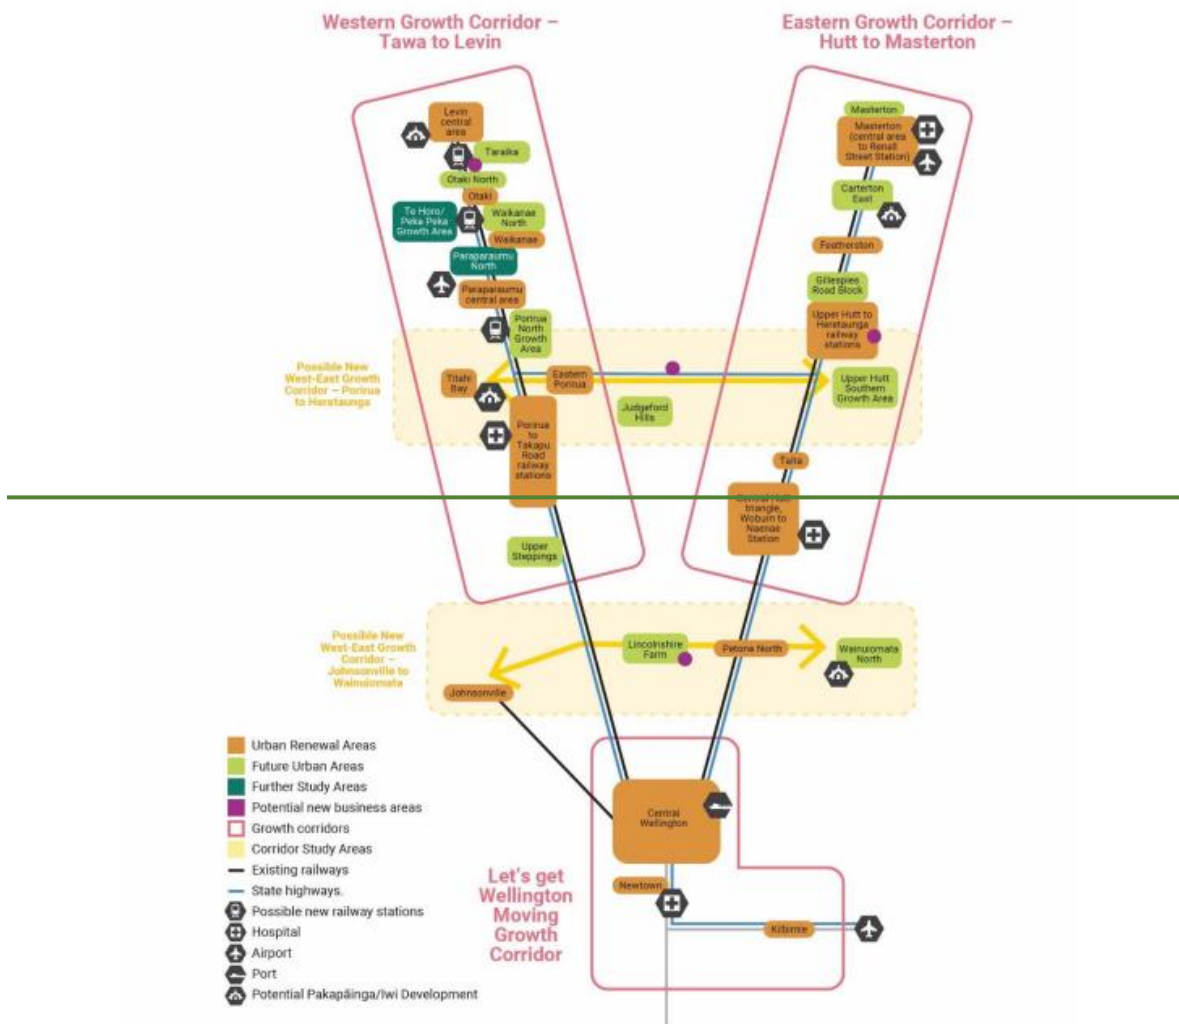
Western Growth Corridor – Tawa to Levin

Eastern Growth Corridor – Hutt to Masterton

Levin central area

Taraika

Otaki North

Otaki

Te Horo/ Peka Peka Growth Area

Waikanae North

Waikanae

Paraparaumu North

Paraparaumu central area

Porirua North Growth Area

Possible New West-East Growth Corridor – Porirua to Heretaunga

Titahi Bay

Eastern Porirua

Judgeford Hills

Porirua to Takapu Road railway stations

Upper Stebbings

Masterton

Masterton (central area to Renall Street Station)

Carterton East

Featherston

Gillespies Road Block

Upper Hutt to Heretaunga railway stations

Upper Hutt Southern Growth Area

Taita

Central Hutt triangle, Woburn to Naenae Station

Possible New West-East Growth Corridor – Johnsonville to Wainuiomata

Lincolnshire Farm

Petone North

Wainuiomata North

Johnsonville

Central Wellington

Newtown

Kilbirnie

Let's get Wellington Moving Growth Corridor

Urban Renewal Areas
Future Urban Areas
Further Study Areas
Potential new business areas
Growth corridors
Corridor Study Areas
Existing railways
State highways
Possible new railway stations
Hospital
Airport
Port
Potential Papakāinga/Iwi Development